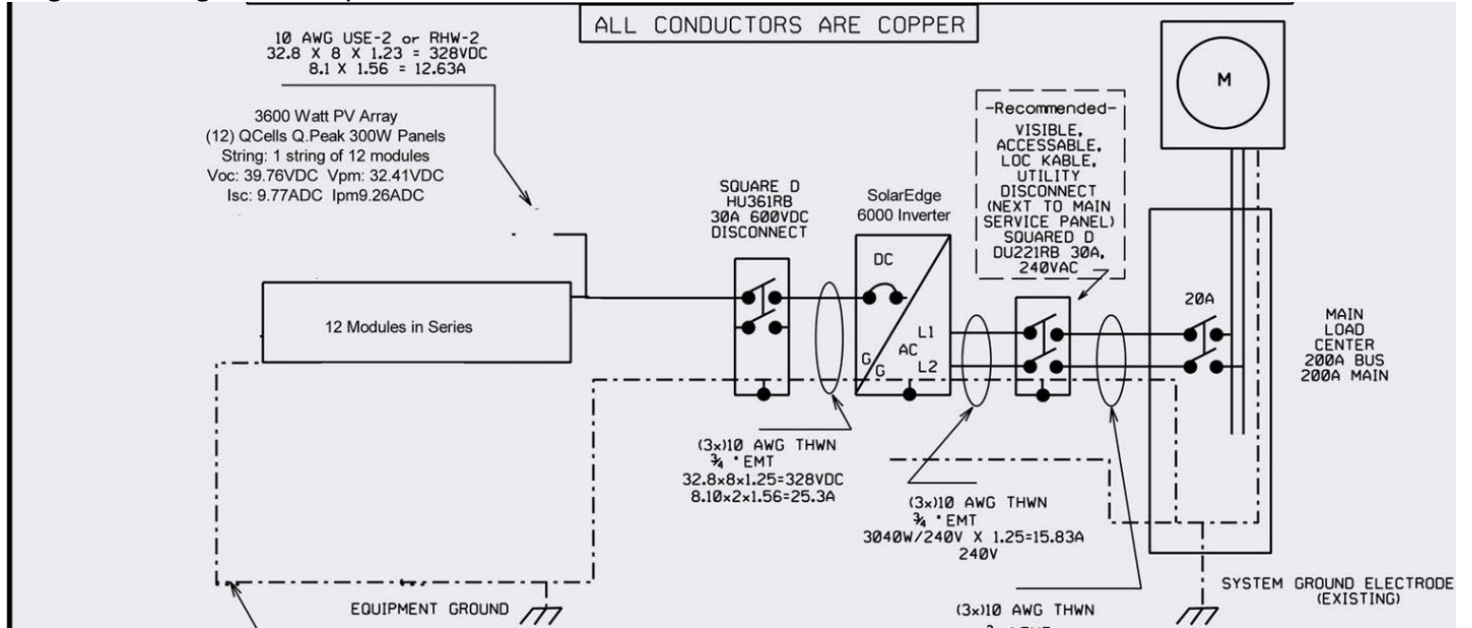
ALL CONDUCTORS ARE COPPER

10 AWG USE-2 or RHW-2
32.8 X 8 X 1.23 = 328VDC
8.1 X 1.56 = 12.63A

3600 Watt PV Array
(12) QCells Q.Peak 300W Panels
String: 1 string of 12 modules
Voc: 39.76VDC Vpm: 32.41VDC
Isc: 9.77ADC Ipm9.26ADC

12 Modules in Series

SQUARE D
HU361RB
30A 600VDC
DISCONNECT

SolarEdge
6000 Inverter

DC
AC
L1
L2
G
G

-Recommended-
VISIBLE,
ACCESSABLE,
LOC KABLE,
UTILITY
DISCONNECT
(NEXT TO MAIN
SERVICE PANEL)
SQUARED D
DU221RB 30A,
240VAC

M

20A

MAIN
LOAD
CENTER
200A BUS
200A MAIN

(3x)10 AWG THWN
¾ "EMT
32.8x8x1.25=328VDC
8.10x2x1.56=25.3A

(3x)10 AWG THWN
¾ "EMT
3040W/240V X 1.25=15.83A
240V

EQUIPMENT GROUND

SYSTEM GROUND ELECTRODE
(EXISTING)

(3x)10 AWG THWN
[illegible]